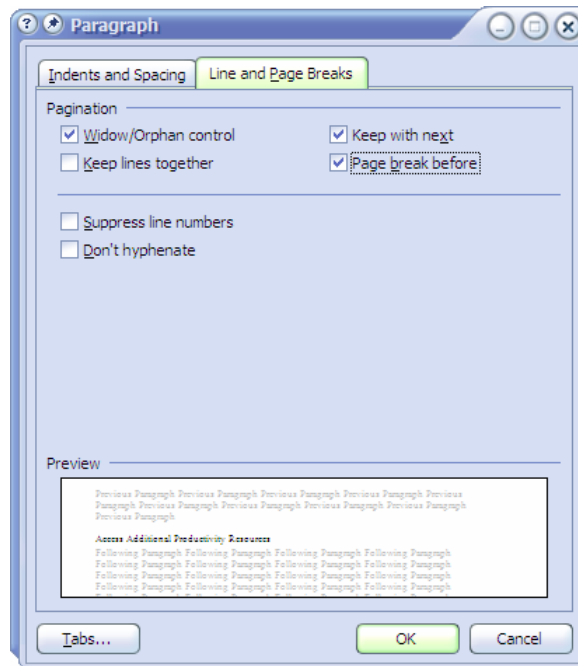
Paragraph

Indents and Spacing
Line and Page Breaks

Pagination

Widow/Orphan control
Keep with next
Keep lines together
Page break before

Suppress line numbers
Don't hyphenate

Preview

Previous Paragraph Previous Paragraph Previous Paragraph Previous Paragraph Previous Paragraph Previous Paragraph Previous Paragraph Previous Paragraph Previous Paragraph Previous Paragraph

Access Additional Productivity Resources

Following Paragraph Following Paragraph Following Paragraph Following Paragraph Following Paragraph Following Paragraph Following Paragraph Following Paragraph Following Paragraph Following Paragraph Following Paragraph Following Paragraph Following Paragraph Following Paragraph Following Paragraph Following Paragraph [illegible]

Tabs...
OK
Cancel